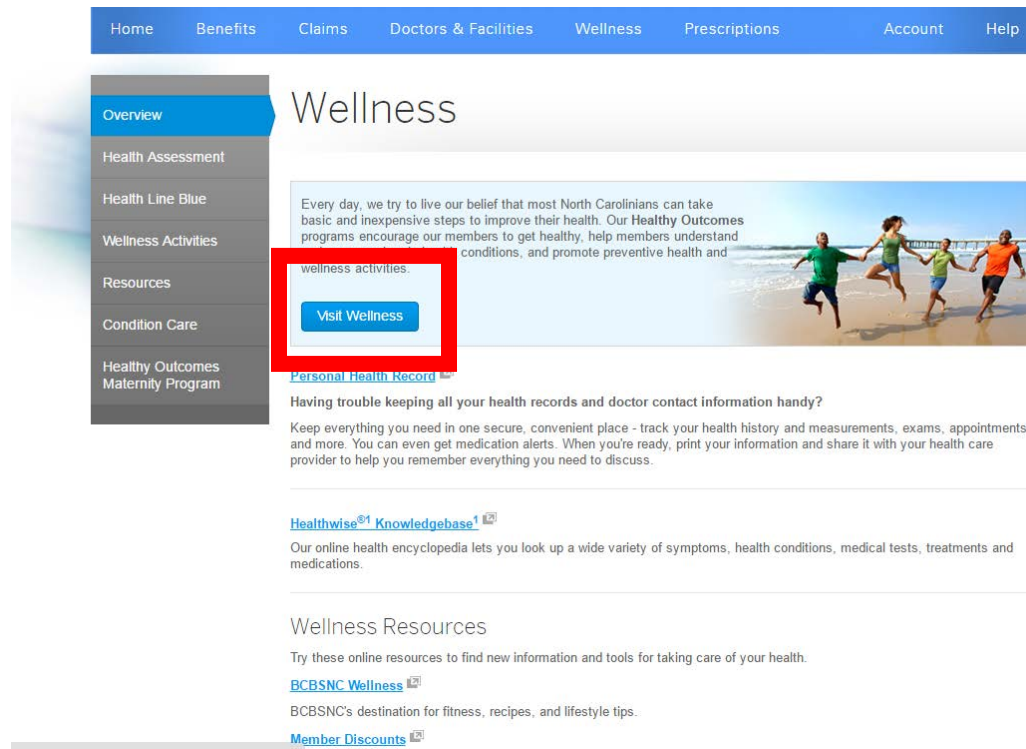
Home Benefits Claims Doctors & Facilities Wellness Prescriptions Account Help

Overview
Health Assessment
Health Line Blue
Wellness Activities
Resources
Condition Care
Healthy Outcomes Maternity Program

Wellness

Every day, we try to live our belief that most North Carolinians can take basic and inexpensive steps to improve their health. Our **Healthy Outcomes** programs encourage our members to get healthy, help members understand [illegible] conditions, and promote preventive health and wellness activities.

Visit Wellness

Personal Health Record

**Having trouble keeping all your health records and doctor contact information handy?**

Keep everything you need in one secure, convenient place - track your health history and measurements, exams, appointments and more. You can even get medication alerts. When you're ready, print your information and share it with your health care provider to help you remember everything you need to discuss.

Healthwise®1 Knowledgebase1

Our online health encyclopedia lets you look up a wide variety of symptoms, health conditions, medical tests, treatments and medications.

Wellness Resources

Try these online resources to find new information and tools for taking care of your health.

BCBSNC Wellness

BCBSNC's destination for fitness, recipes, and lifestyle tips.

Member Discounts